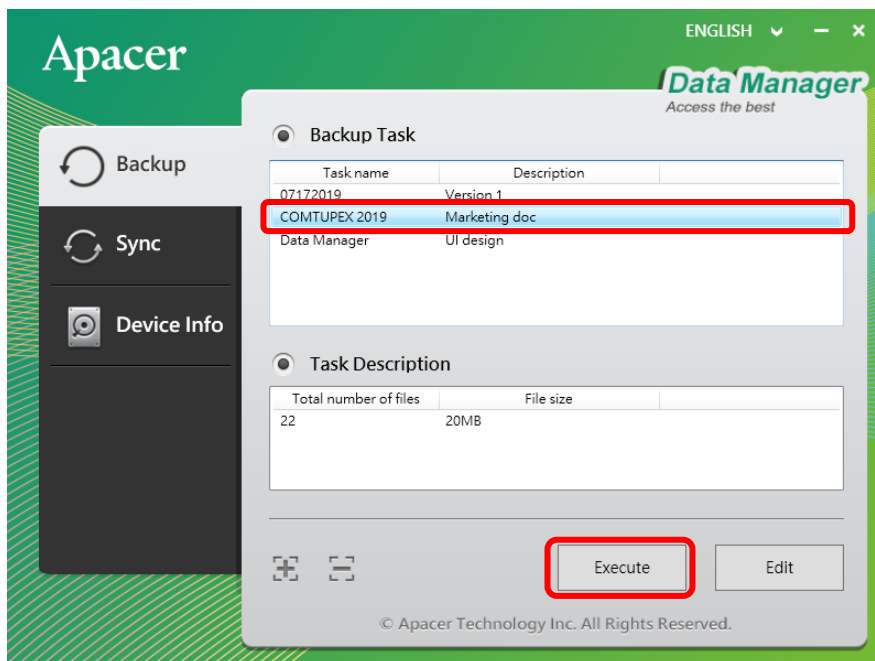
Apacer

ENGLISH

Data Manager
Access the best

Backup

Sync

Device Info

Backup Task

| Task name | Description |
|---|---|
| 07172019 | Version 1 |
| COMTUPEX 2019 | Marketing doc |
| Data Manager | UI design |

Task Description

| Total number of files | File size |
|---|---|
| 22 | 20MB |

Execute

Edit

© Apacer Technology Inc. All Rights Reserved.